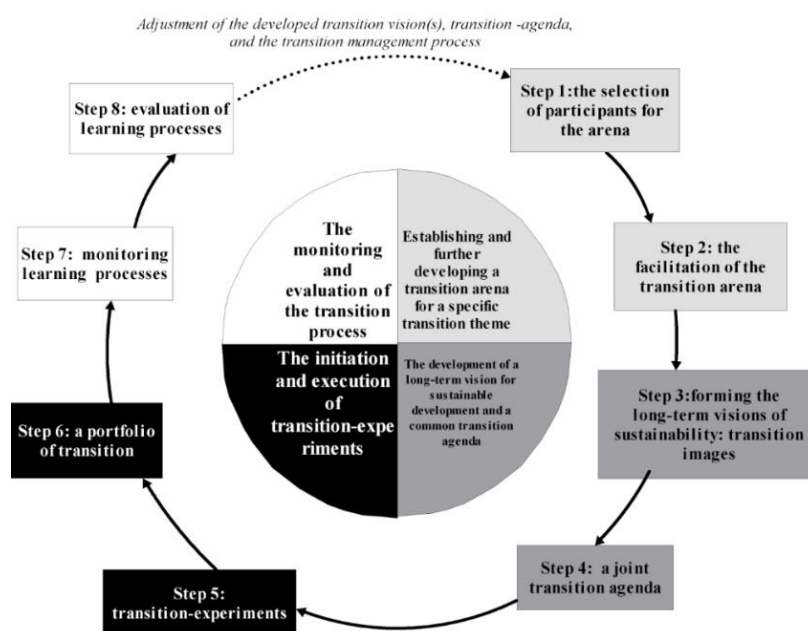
Adjustment of the developed transition vision(s), transition -agenda, and the transition management process

Step 1:the selection of participants for the arena

Step 2: the facilitation of the transition arena

Step 3:forming the long-term visions of sustainability: transition images

Step 4: a joint transition agenda

Step 5: transition-experiments

Step 6: a portfolio of transition

Step 7: monitoring learning processes

Step 8: evaluation of learning processes

The monitoring and evaluation of the transition process

Establishing and further developing a transition arena for a specific transition theme

The initiation and execution of transition-experiments

The development of a long-term vision for sustainable development and a common transition agenda